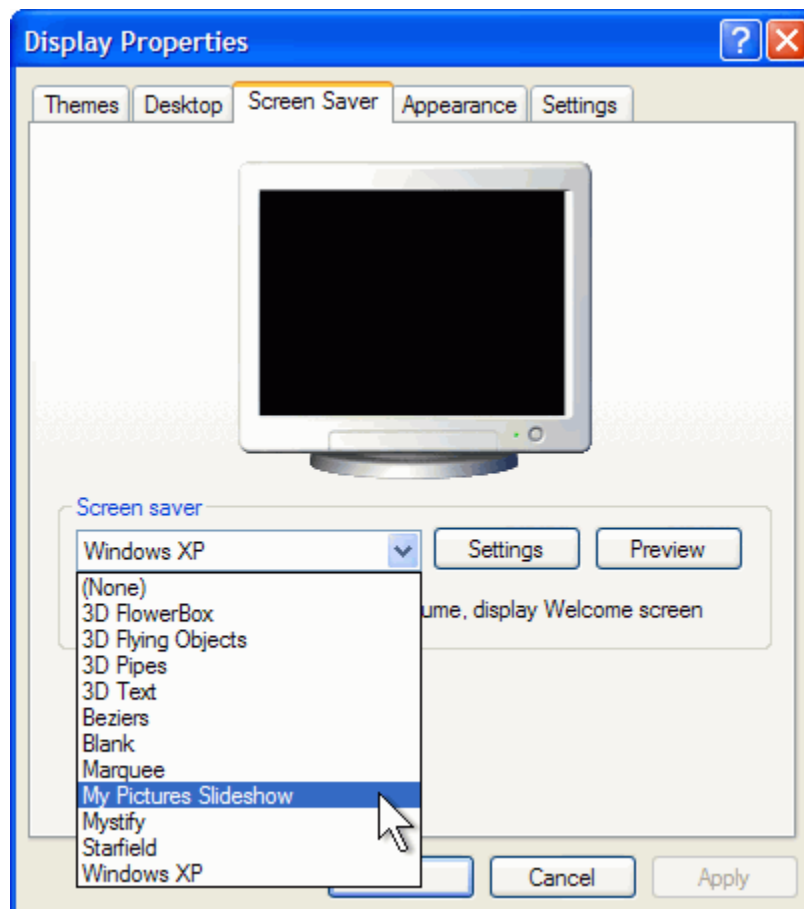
Display Properties

?

Themes | Desktop | Screen Saver | Appearance | Settings

Screen saver

Windows XP

Settings

Preview

(None)
3D FlowerBox
3D Flying Objects
3D Pipes
3D Text
Beziers
Blank
Marquee
My Pictures Slideshow
Mystify
Starfield
Windows XP

ume, display Welcome screen

Cancel

Apply